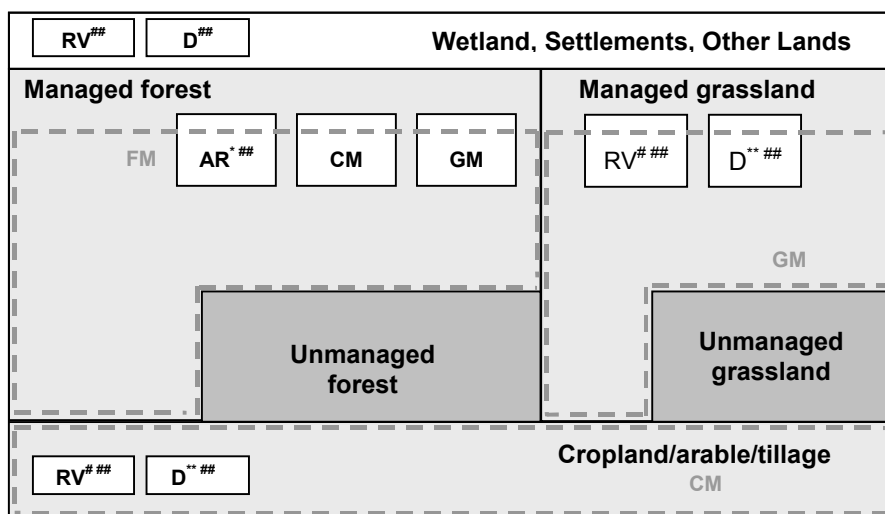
$RV^{\#\#}$ $D^{\#\#}$ Wetland, Settlements, Other Lands

Managed forest

FM

$AR^{*\,\#\#}$

CM

GM

Unmanaged forest

Managed grassland

$RV^{\#\,\#\#}$

$D^{**\,\#\#}$

GM

Unmanaged grassland

$RV^{\#\,\#\#}$ $D^{**\,\#\#}$

Cropland/arable/tillage

CM